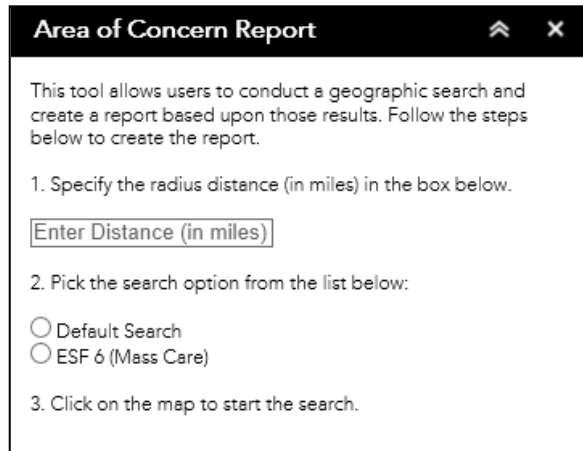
Area of Concern Report

This tool allows users to conduct a geographic search and create a report based upon those results. Follow the steps below to create the report.

1. Specify the radius distance (in miles) in the box below.

Enter Distance (in miles)

2. Pick the search option from the list below:

Default Search
ESF 6 (Mass Care)

3. Click on the map to start the search.